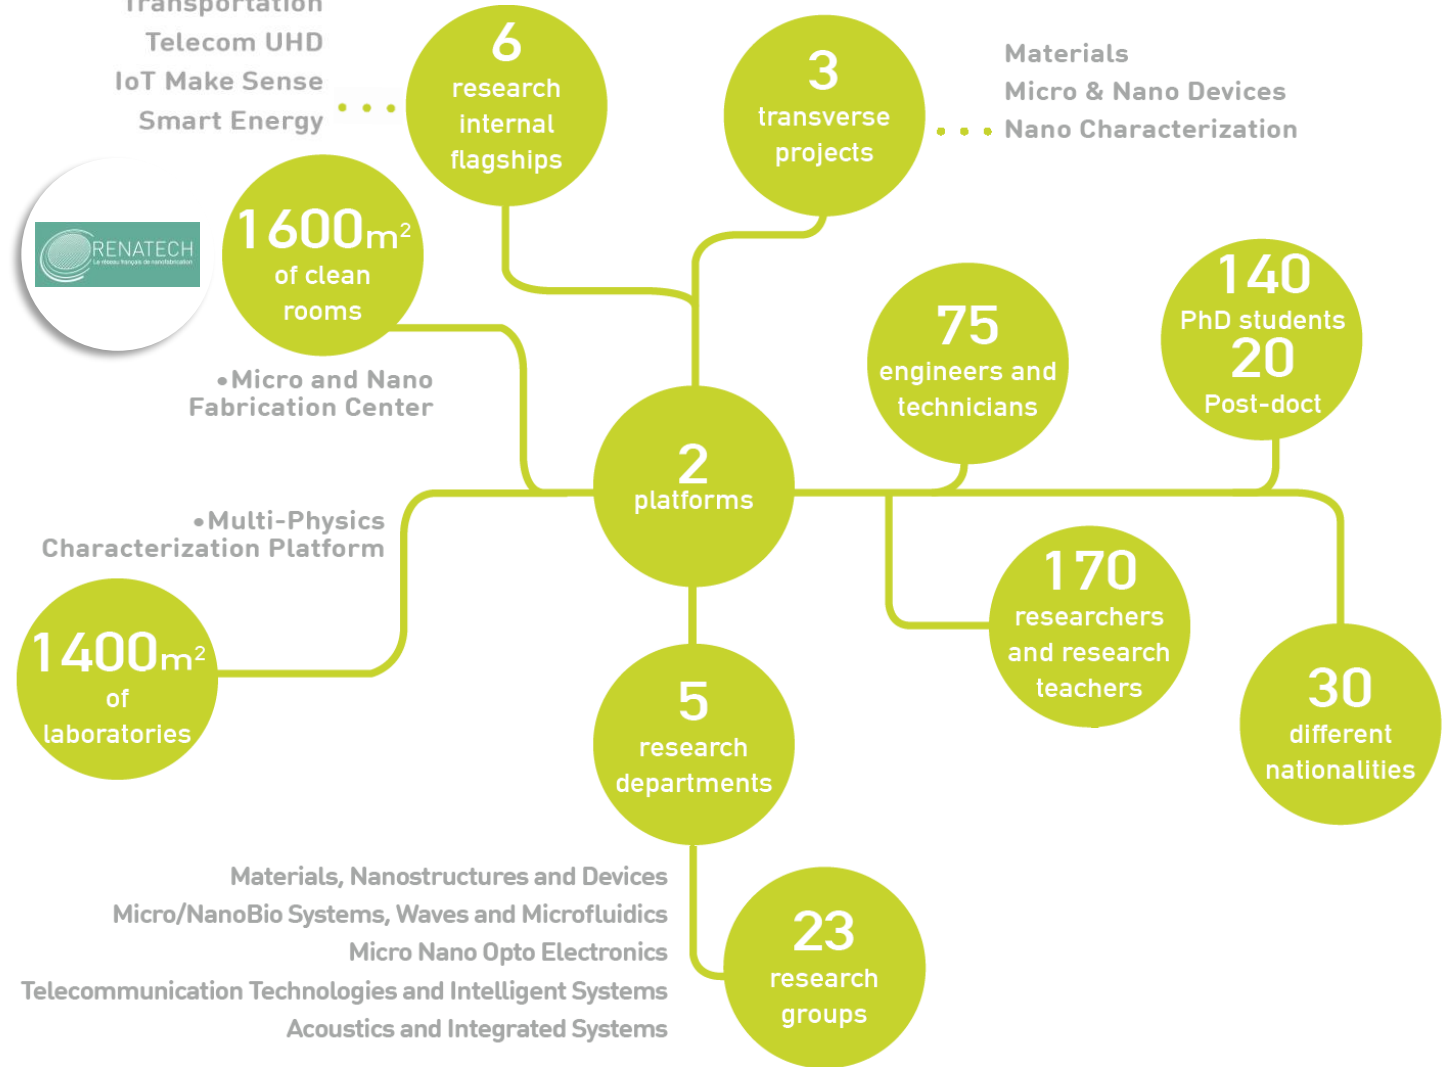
Transportation
Telecom UHD
IoT Make Sense
Smart Energy

6
research internal flagships

3
transverse projects

Materials
Micro & Nano Devices
Nano Characterization

RENATECH
Le réseau français de nanofabrication

1600m$^2$
of clean rooms

•Micro and Nano Fabrication Center

75
engineers and technicians

140
PhD students
20
Post-doct

2
platforms

•Multi-Physics Characterization Platform

170
researchers and research teachers

1400m$^2$
of laboratories

5
research departments

30
different nationalities

Materials, Nanostructures and Devices
Micro/NanoBio Systems, Waves and Microfluidics
Micro Nano Opto Electronics
Telecommunication Technologies and Intelligent Systems
Acoustics and Integrated Systems

23
research groups